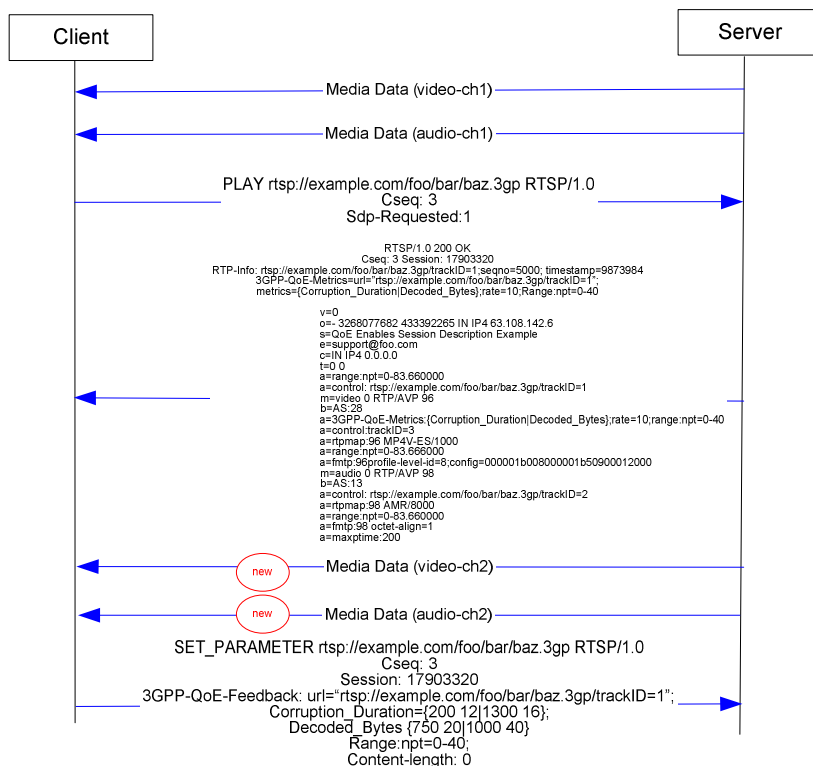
Client

Server

Media Data (video-ch1)

Media Data (audio-ch1)

PLAY rtsp://example.com/foo/bar/baz.3gp RTSP/1.0
Cseq: 3
Sdp-Requested:1

RTSP/1.0 200 OK
Cseq: 3 Session: 17903320
RTP-Info: rtsp://example.com/foo/bar/baz.3gp/trackID=1;seqno=5000; timestamp=9873984
3GPP-QoE-Metrics=url="rtsp://example.com/foo/bar/baz.3gp/trackID=1";
metrics={Corruption_Duration|Decoded_Bytes};rate=10;Range:npt=0-40

v=0
o=- 3268077682 433392265 IN IP4 63.108.142.6
s=QoE Enables Session Description Example
e=support@foo.com
c=IN IP4 0.0.0.0
t=0 0
a=range:npt=0-83.660000
a=control: rtsp://example.com/foo/bar/baz.3gp/trackID=1
m=video 0 RTP/AVP 96
b=AS:28
a=3GPP-QoE-Metrics:{Corruption_Duration|Decoded_Bytes};rate=10;range:npt=0-40
a=control:trackID=3
a=rtpmap:96 MP4V-ES/1000
a=range:npt=0-83.666000
a=fmtp:96profile-level-id=8;config=000001b008000001b50900012000
m=audio 0 RTP/AVP 98
b=AS:13
a=control: rtsp://example.com/foo/bar/baz.3gp/trackID=2
a=rtpmap:98 AMR/8000
a=range:npt=0-83.660000
a=fmtp:98 octet-align=1
a=maxptime:200

new

Media Data (video-ch2)

new

Media Data (audio-ch2)

SET_PARAMETER rtsp://example.com/foo/bar/baz.3gp RTSP/1.0
Cseq: 3
Session: 17903320
3GPP-QoE-Feedback: url="rtsp://example.com/foo/bar/baz.3gp/trackID=1";
Corruption_Duration={200 12|1300 16};
Decoded_Bytes {750 20|1000 40}
Range:npt=0-40;
Content-length: 0